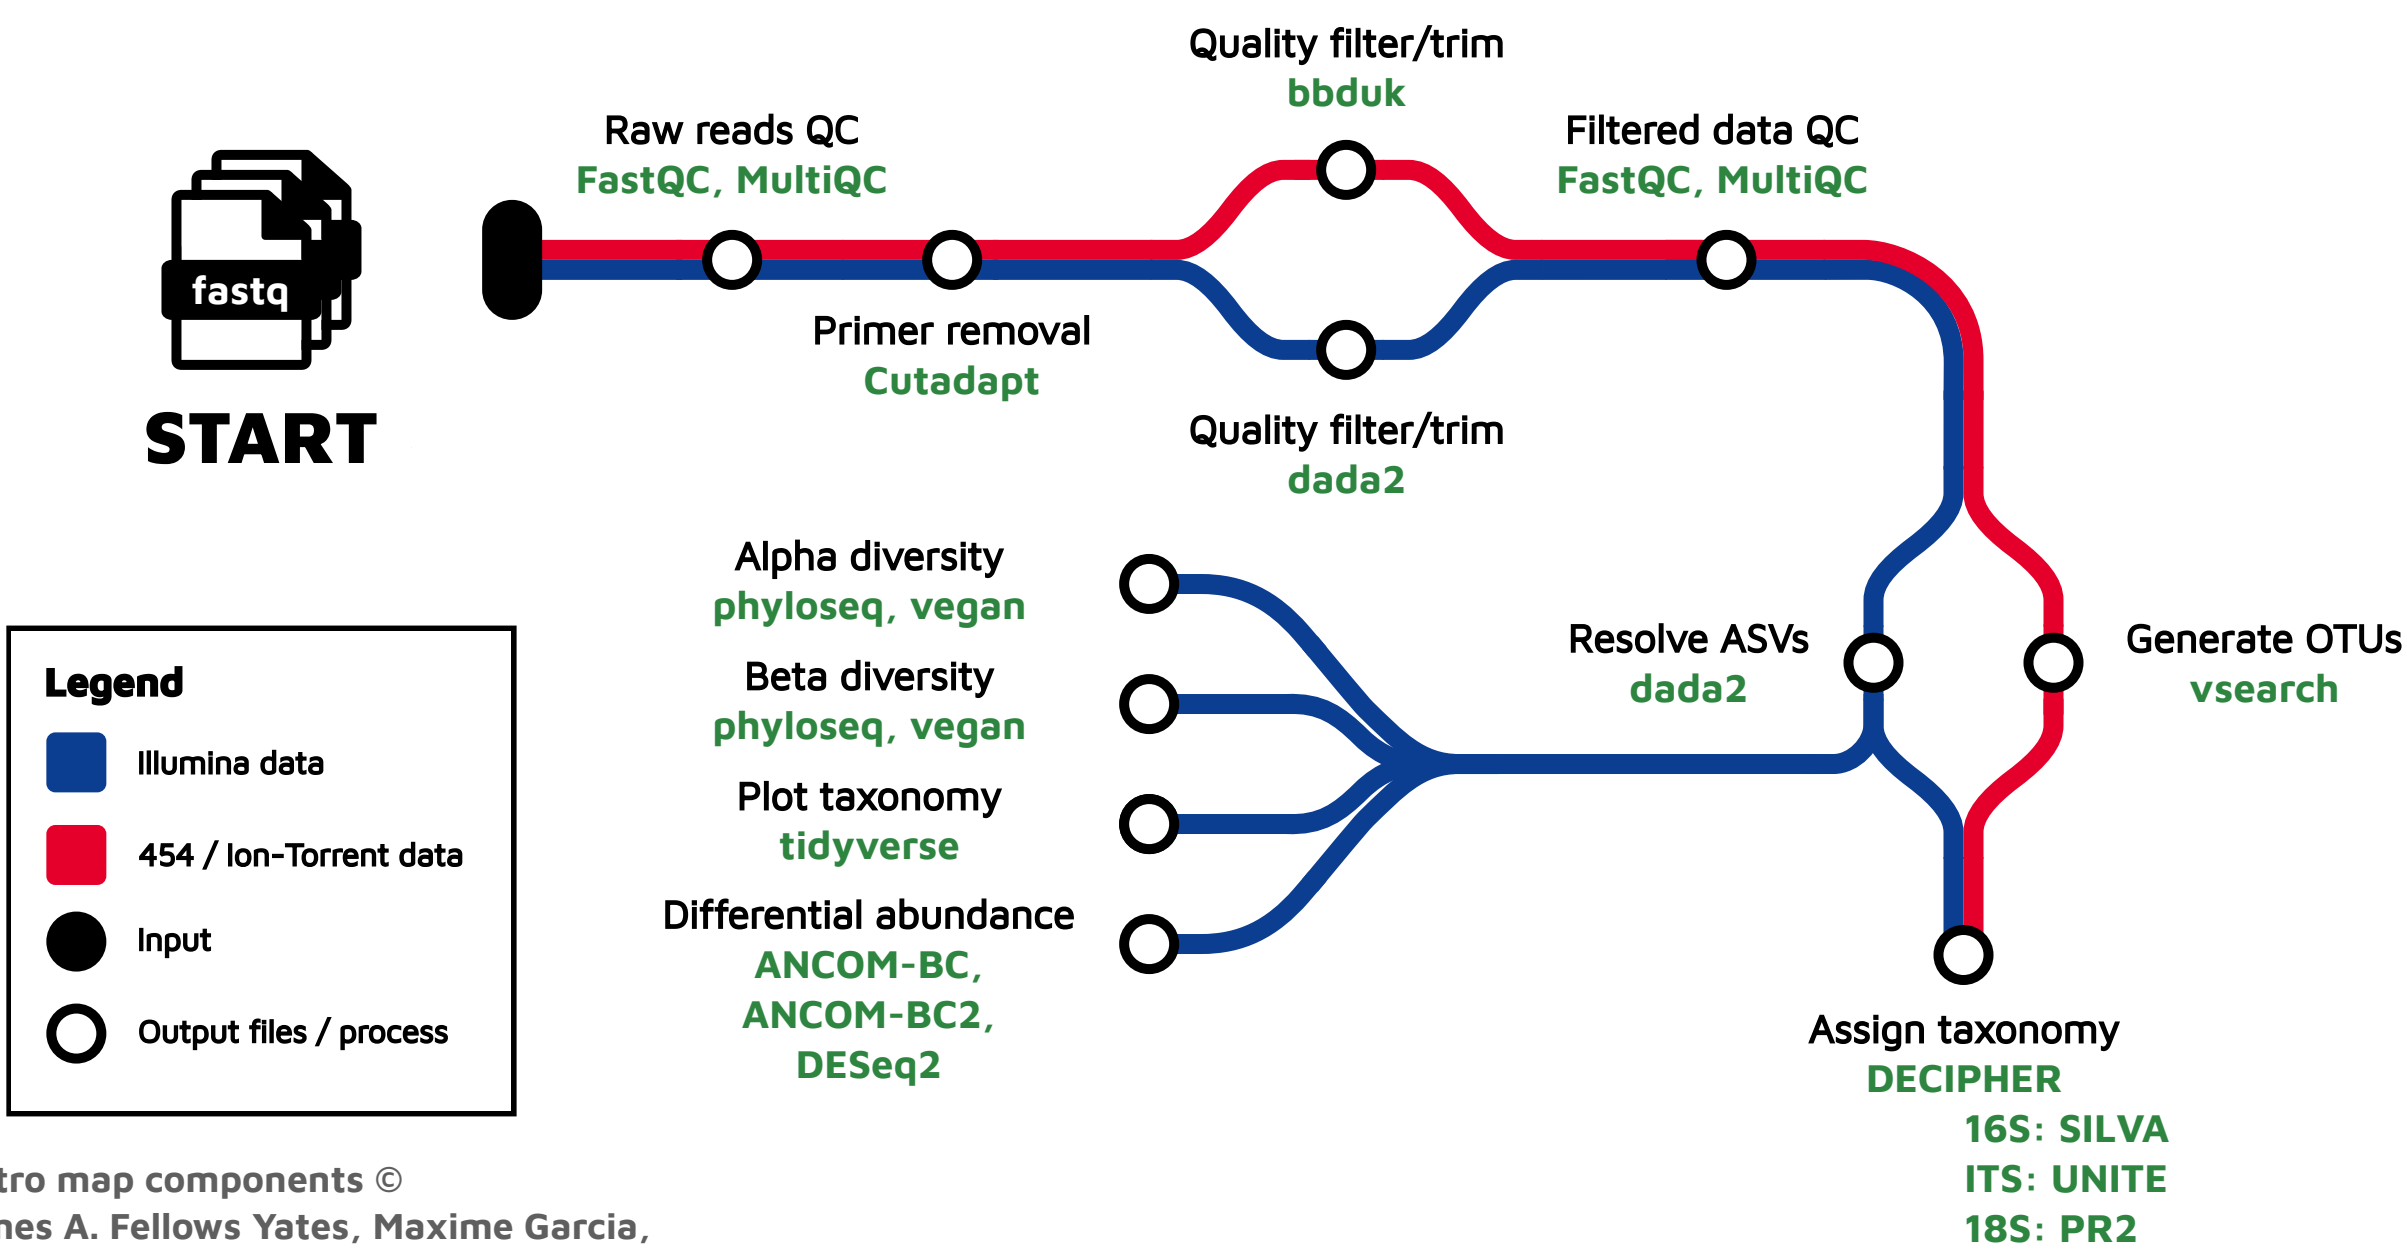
fastq

START

Raw reads QC
FastQC, MultiQC

Primer removal
Cutadapt

Quality filter/trim
bbduk

Quality filter/trim
dada2

Filtered data QC
FastQC, MultiQC

Resolve ASVs
dada2

Generate OTUs
vsearch

Assign taxonomy
DECIPHER
16S: SILVA
ITS: UNITE
18S: PR2

Alpha diversity
phyloseq, vegan

Beta diversity
phyloseq, vegan

Plot taxonomy
tidyverse

Differential abundance
ANCOM-BC,
ANCOM-BC2,
DESeq2

Legend
Illumina data
454 / Ion-Torrent data
Input
Output files / process

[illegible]tro map components ©
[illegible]es A. Fellows Yates, Maxime Garcia,